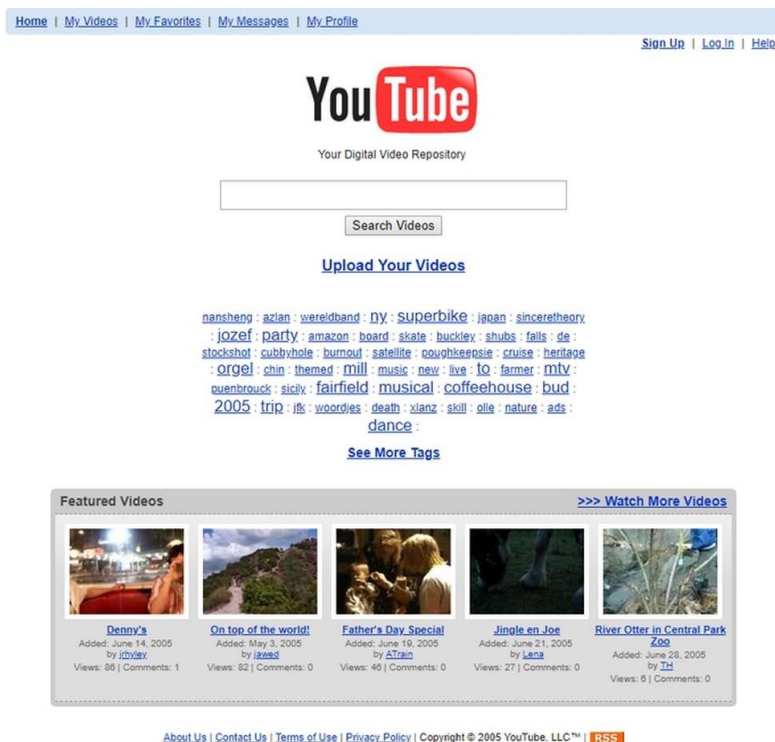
Home | My Videos | My Favorites | My Messages | My Profile

Sign Up | Log In | Help

YouTube

Your Digital Video Repository

Search Videos

Upload Your Videos

nansheng : azlan : wereldband : ny : superbike : japan : sinceretheory : jozef : party : amazon : board : skate : buckley : shubs : falls : de : stockshot : cubbyhole : burnout : satellite : poughkeepsie : cruise : heritage : orgel : chin : themed : mill : music : new : live : to : farmer : mtv : puenbrouck : sicily : fairfield : musical : coffeehouse : bud : 2005 : trip : jfk : woordjes : death : xlanz : skill : olle : nature : ads : dance :

See More Tags

Featured Videos

>>> Watch More Videos

Denny's
Added: June 14, 2005
by jrhyley
Views: 86 | Comments: 1

On top of the world!
Added: May 3, 2005
by jawed
Views: 82 | Comments: 0

Father's Day Special
Added: June 19, 2005
by ATrain
Views: 46 | Comments: 0

Jingle en Joe
Added: June 21, 2005
by Lena
Views: 27 | Comments: 0

River Otter in Central Park Zoo
Added: June 28, 2005
by TH
Views: 6 | Comments: 0

About Us | Contact Us | Terms of Use | Privacy Policy | Copyright © 2005 YouTube, LLC™ | RSS